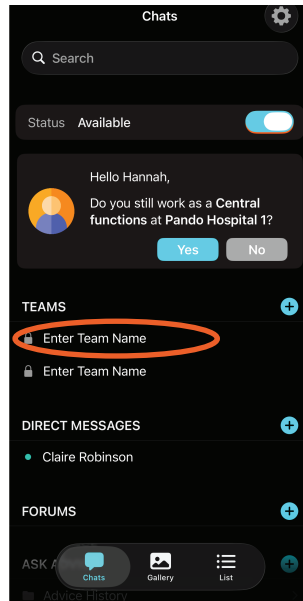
Chats

Search

Status Available

Hello Hannah,

Do you still work as a Central functions at Pando Hospital 1?

Yes No

TEAMS

Enter Team Name

Enter Team Name

DIRECT MESSAGES

Claire Robinson

FORUMS

ASK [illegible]

Advice History

Chats Gallery List